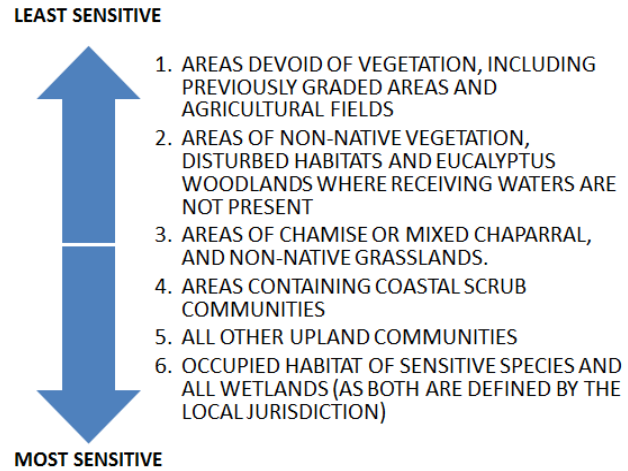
LEAST SENSITIVE

1. AREAS DEVOID OF VEGETATION, INCLUDING PREVIOUSLY GRADED AREAS AND AGRICULTURAL FIELDS
2. AREAS OF NON-NATIVE VEGETATION, DISTURBED HABITATS AND EUCALYPTUS WOODLANDS WHERE RECEIVING WATERS ARE NOT PRESENT
3. AREAS OF CHAMISE OR MIXED CHAPARRAL, AND NON-NATIVE GRASSLANDS.
4. AREAS CONTAINING COASTAL SCRUB COMMUNITIES
5. ALL OTHER UPLAND COMMUNITIES
6. OCCUPIED HABITAT OF SENSITIVE SPECIES AND ALL WETLANDS (AS BOTH ARE DEFINED BY THE LOCAL JURISDICTION)

MOST SENSITIVE